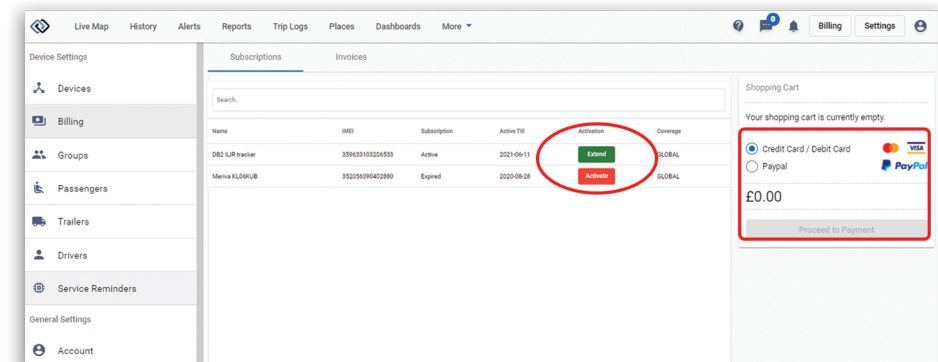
Live Map History Alerts Reports Trip Logs Places Dashboards More

0

Billing Settings

Device Settings

Devices

Billing

Groups

Passengers

Trailers

Drivers

Service Reminders

General Settings

Account

Subscriptions Invoices

Search..

| Name | IMEI | Subscription | Active Till | Activation | Coverage |
|---|---|---|---|---|---|
| DB2 ILJR tracker | 359633103206533 | Active | 2021-06-11 | Extend | GLOBAL |
| Merica KL06KUB | 352056090402880 | Expired | 2020-08-28 | Activate | GLOBAL |

Shopping Cart

Your shopping cart is currently empty.

Credit Card / Debit Card VISA

Paypal PayPal

£0.00

Proceed to Payment